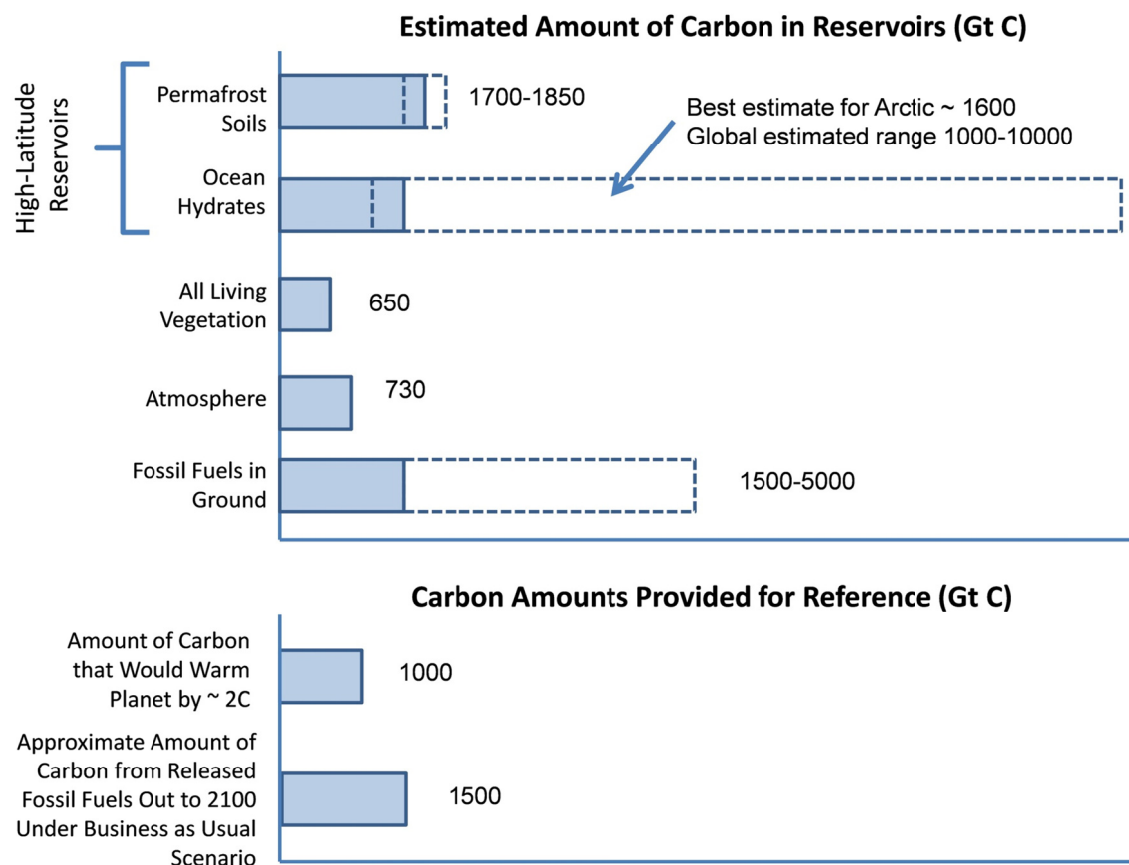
Estimated Amount of Carbon in Reservoirs (Gt C)

High-Latitude Reservoirs

Permafrost Soils

1700-1850

Best estimate for Arctic ~ 1600
Global estimated range 1000-10000

Ocean Hydrates

All Living Vegetation

650

Atmosphere

730

Fossil Fuels in Ground

1500-5000

Carbon Amounts Provided for Reference (Gt C)

Amount of Carbon that Would Warm Planet by ~ 2C

1000

Approximate Amount of Carbon from Released Fossil Fuels Out to 2100 Under Business as Usual Scenario

1500